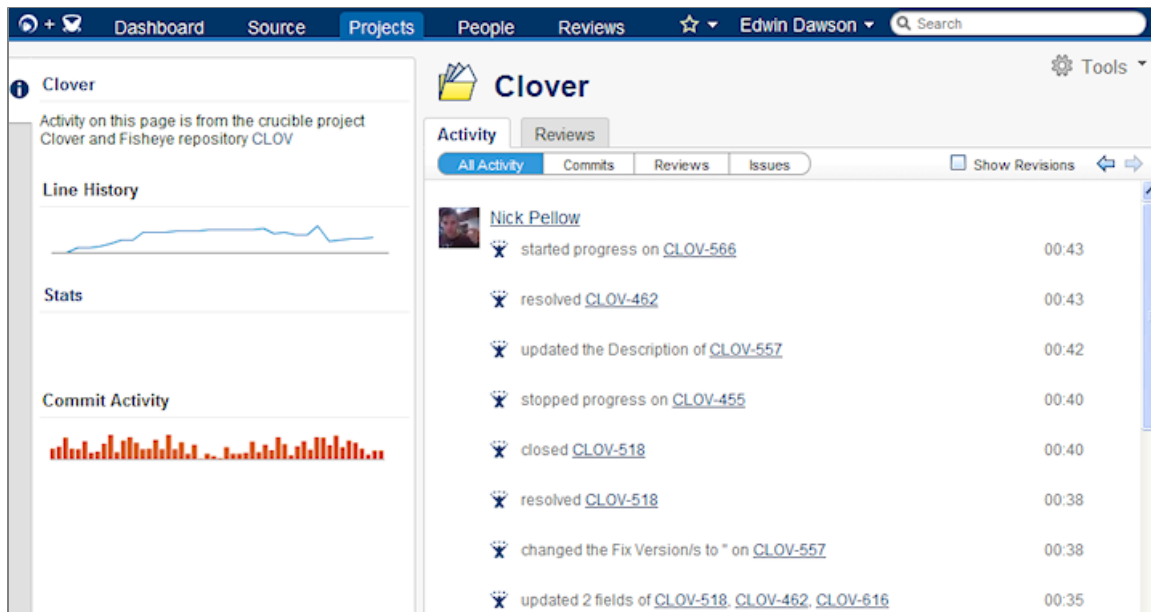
+ Dashboard Source Projects People Reviews ☆ Edwin Dawson Search

Clover

Activity on this page is from the crucible project Clover and Fisheye repository CLOV

Line History

Stats

Commit Activity

Clover

Tools

Activity Reviews

All Activity Commits Reviews Issues

Show Revisions

Nick Pellow

started progress on CLOV-566 00:43

resolved CLOV-462 00:43

updated the Description of CLOV-557 00:42

stopped progress on CLOV-455 00:40

closed CLOV-518 00:40

resolved CLOV-518 00:38

changed the Fix Version/s to '' on CLOV-557 00:38

updated 2 fields of CLOV-518, CLOV-462, CLOV-616 00:35